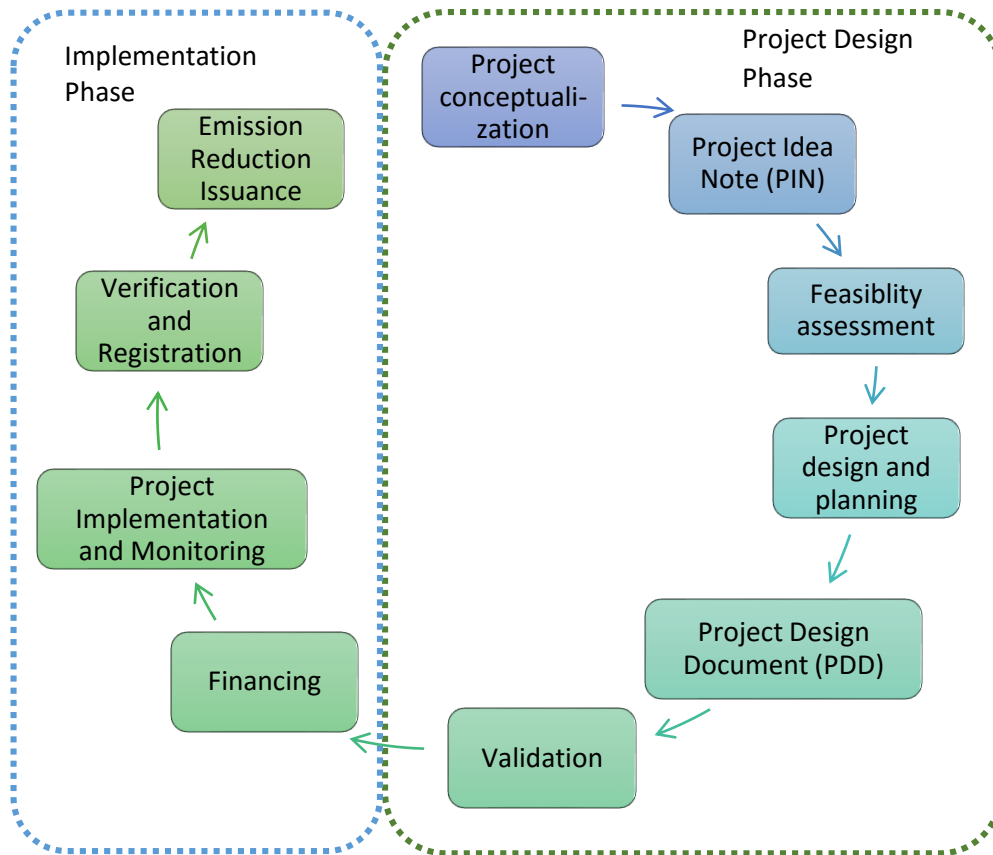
Implementation Phase

Emission Reduction Issuance

Verification and Registration

Project Implementation and Monitoring

Financing

Project Design Phase

Project conceptualization

Project Idea Note (PIN)

Feasiblity assessment

Project design and planning

Project Design Document (PDD)

Validation